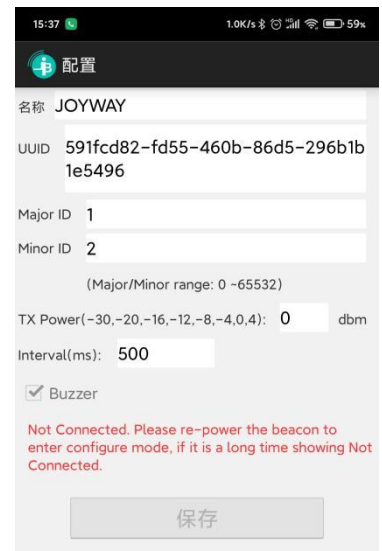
15:37
1.0K/s 59%

配置

名称 JOYWAY

UUID 591fcd82-fd55-460b-86d5-296b1b1e5496

Major ID 1

Minor ID 2

(Major/Minor range: 0 ~65532)

TX Power(-30,-20,-16,-12,-8,-4,0,4): 0 dbm

Interval(ms): 500

Buzzer

Not Connected. Please re-power the beacon to enter configure mode, if it is a long time showing Not Connected.

保存